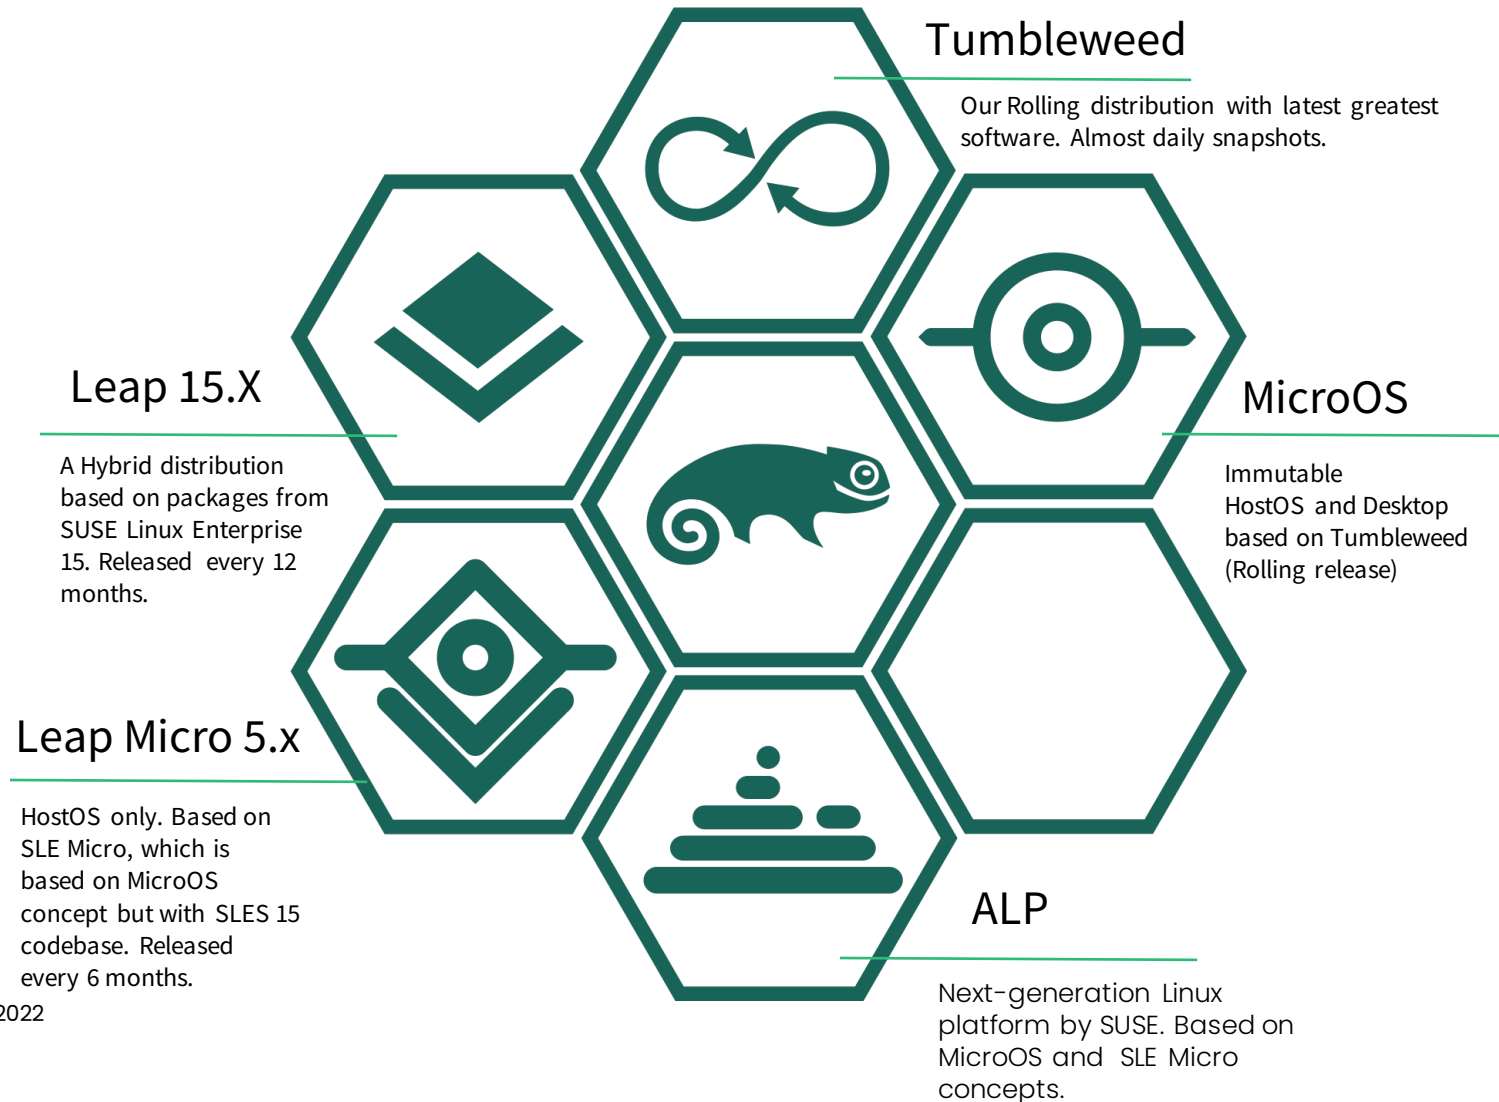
Tumbleweed

Our Rolling distribution with latest greatest software. Almost daily snapshots.

Leap 15.X

A Hybrid distribution based on packages from SUSE Linux Enterprise 15. Released every 12 months.

MicroOS

Immutable HostOS and Desktop based on Tumbleweed (Rolling release)

Leap Micro 5.x

HostOS only. Based on SLE Micro, which is based on MicroOS concept but with SLES 15 codebase. Released every 6 months.

2022

ALP

Next-generation Linux platform by SUSE. Based on MicroOS and SLE Micro concepts.